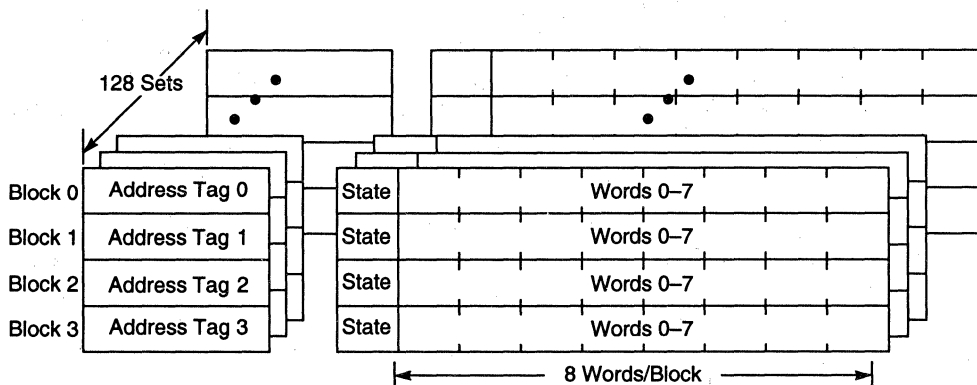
128 Sets

Block 0 | Address Tag 0 | State | Words 0–7
Block 1 | Address Tag 1 | State | Words 0–7
Block 2 | Address Tag 2 | State | Words 0–7
Block 3 | Address Tag 3 | State | Words 0–7

8 Words/Block